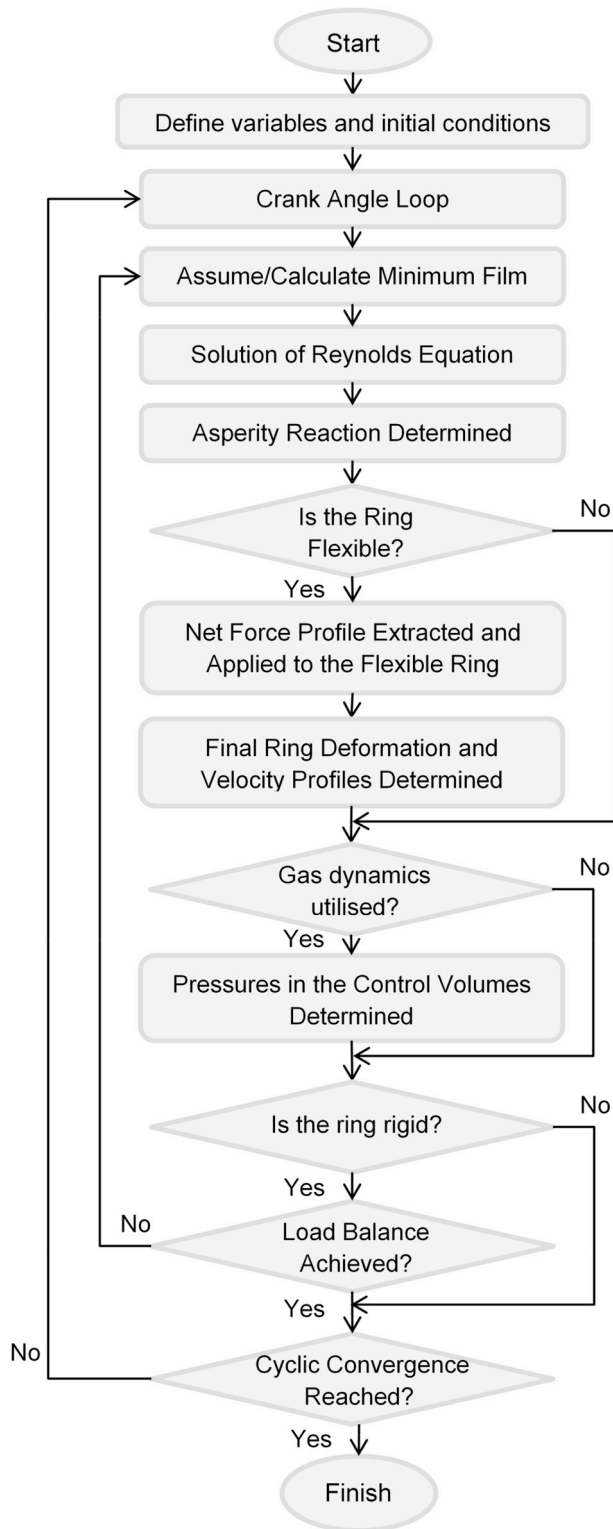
Start

Define variables and initial conditions

Crank Angle Loop

Assume/Calculate Minimum Film

Solution of Reynolds Equation

Asperity Reaction Determined

Is the Ring Flexible?

No

Yes

Net Force Profile Extracted and Applied to the Flexible Ring

Final Ring Deformation and Velocity Profiles Determined

Gas dynamics utilised?

No

Yes

Pressures in the Control Volumes Determined

Is the ring rigid?

No

Yes

No

Load Balance Achieved?

Yes

No

Cyclic Convergence Reached?

Yes

Finish